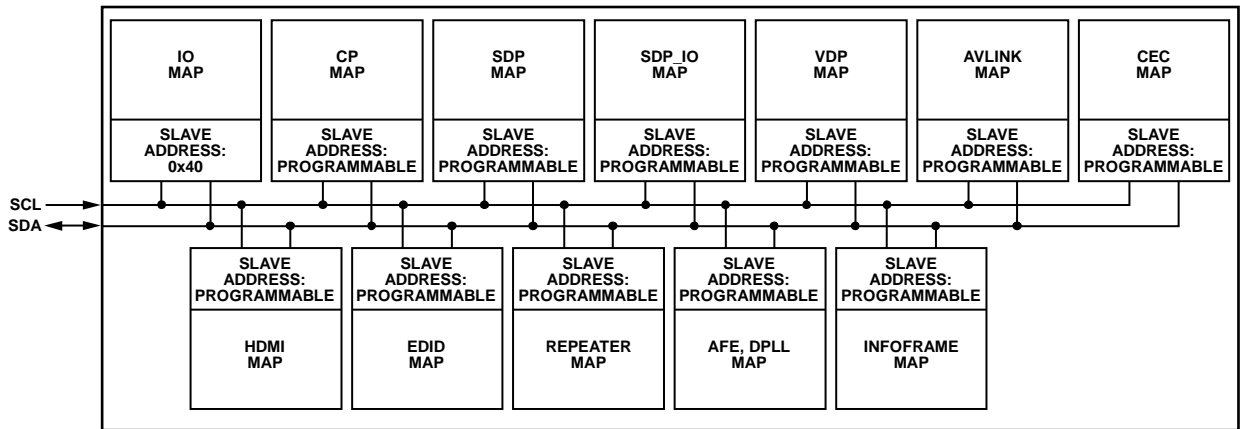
IO MAP

SLAVE ADDRESS: 0x40

CP MAP

SLAVE ADDRESS: PROGRAMMABLE

SDP MAP

SLAVE ADDRESS: PROGRAMMABLE

SDP_IO MAP

SLAVE ADDRESS: PROGRAMMABLE

VDP MAP

SLAVE ADDRESS: PROGRAMMABLE

AVLINK MAP

SLAVE ADDRESS: PROGRAMMABLE

CEC MAP

SLAVE ADDRESS: PROGRAMMABLE

SCL

SDA

SLAVE ADDRESS: PROGRAMMABLE

HDMI MAP

SLAVE ADDRESS: PROGRAMMABLE

EDID MAP

SLAVE ADDRESS: PROGRAMMABLE

REPEATER MAP

SLAVE ADDRESS: PROGRAMMABLE

AFE, DPLL MAP

SLAVE ADDRESS: PROGRAMMABLE

INFOFRAME MAP